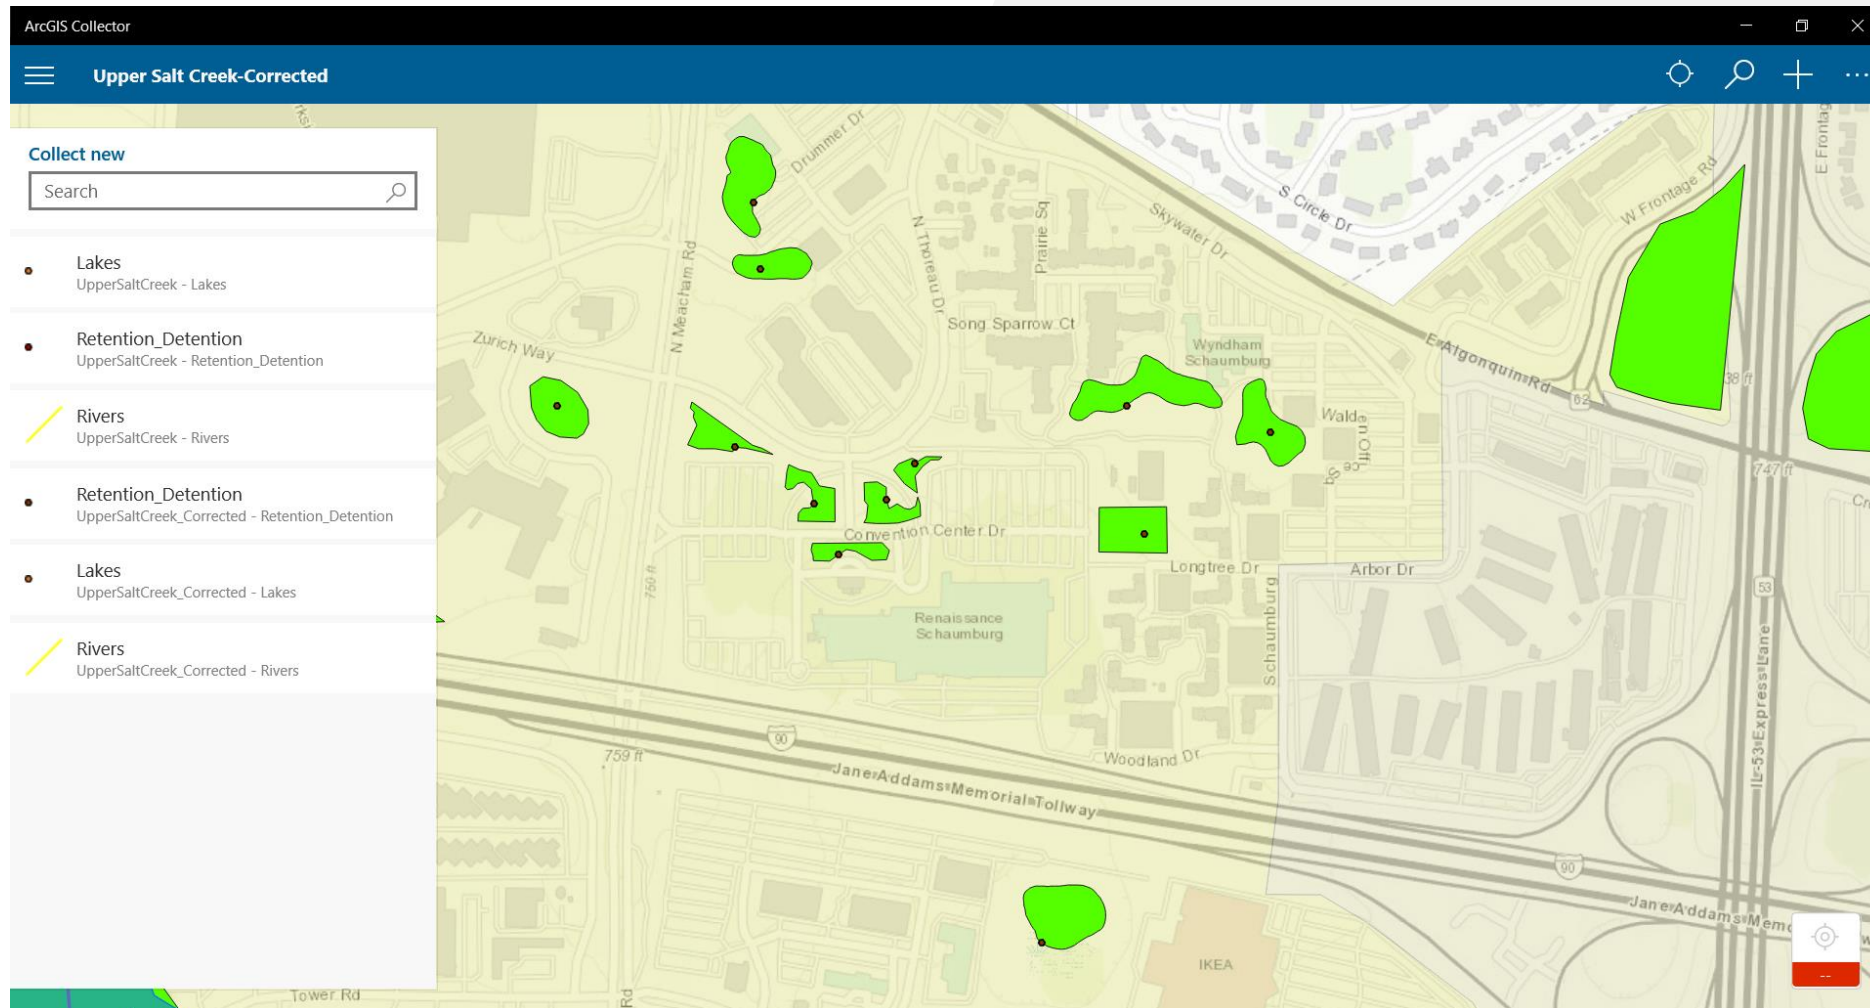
ArcGIS Collector

Upper Salt Creek-Corrected

Collect new

Search

Lakes
UpperSaltCreek - Lakes

Retention_Detention
UpperSaltCreek - Retention_Detention

Rivers
UpperSaltCreek - Rivers

Retention_Detention
UpperSaltCreek_Corrected - Retention_Detention

Lakes
UpperSaltCreek_Corrected - Lakes

Rivers
UpperSaltCreek_Corrected - Rivers

Drummer Dr
N Meacham Rd
N Thoreau Dr
Prairie Sq
Skywater Dr
S Circle Dr
W Frontage Rd
E Frontage
Song Sparrow Ct
Zurich Way
Wyndham Schaumburg
E Algonquin Rd
62
Walden Off
Convention Center Dr
Longtree Dr
Arbor Dr
Renaissance Schaumburg
Schaumburg
53
747 ft
IL-53 Express Lane
90
759 ft
750 ft
Woodland Dr
Jane Addams Memorial Tollway
90
Jane Addams Mem
IKEA
Tower Rd
Rd
--